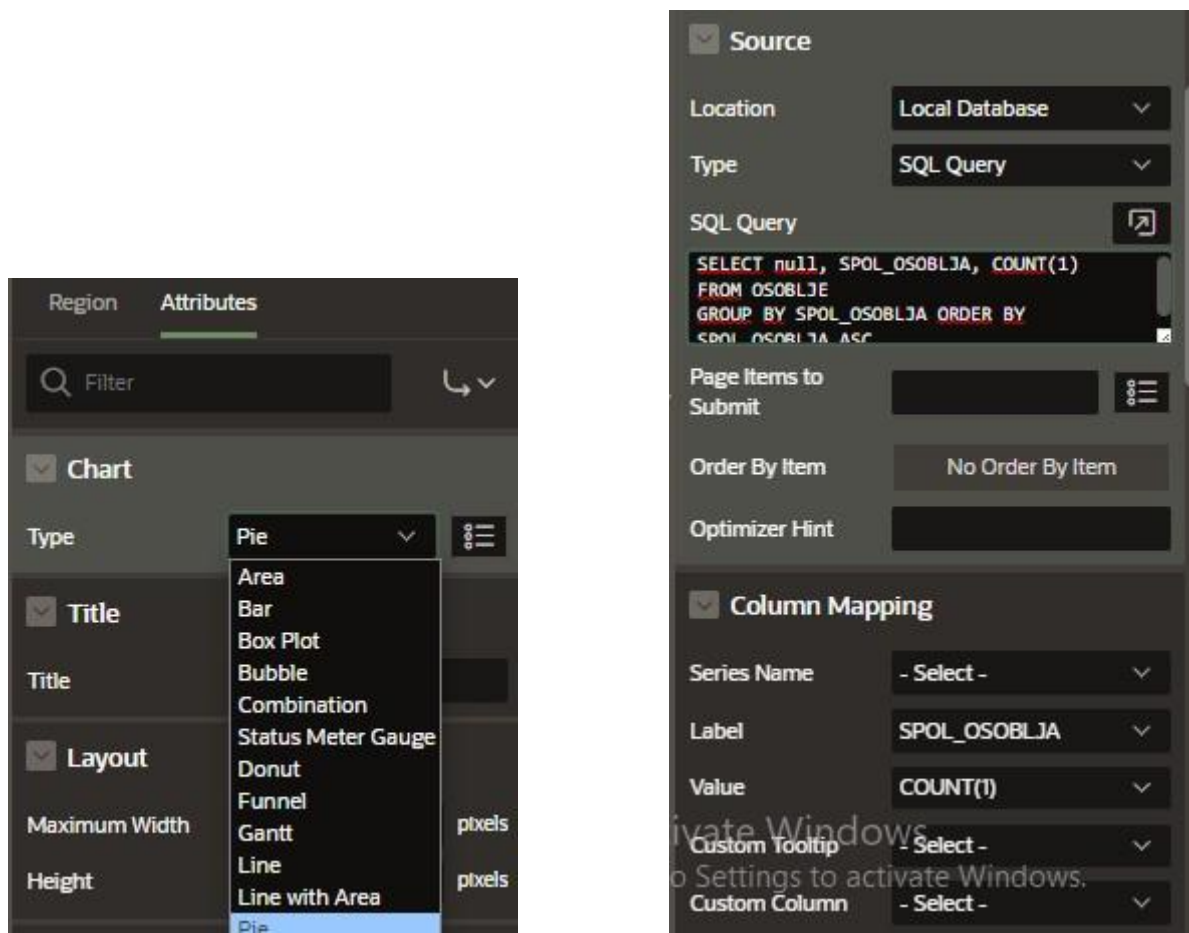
Region Attributes

Filter

Chart

Type Pie

Area
Bar
Box Plot
Bubble
Combination
Status Meter Gauge
Donut
Funnel
Gantt
Line
Line with Area
Pie

Title

Title

Layout

Maximum Width pixels

Height pixels

Source

Location Local Database

Type SQL Query

SQL Query

SELECT null, SPOL_OSOBLJA, COUNT(1)
FROM OSOBLJE
GROUP BY SPOL_OSOBLJA ORDER BY
SPOL_OSOBLJA ASC

Page Items to Submit

Order By Item No Order By Item

Optimizer Hint

Column Mapping

Series Name - Select -

Label SPOL_OSOBLJA

Value COUNT(1)

Custom Tooltip - Select -

Custom Column - Select -

ivate Windows
o Settings to activate Windows.